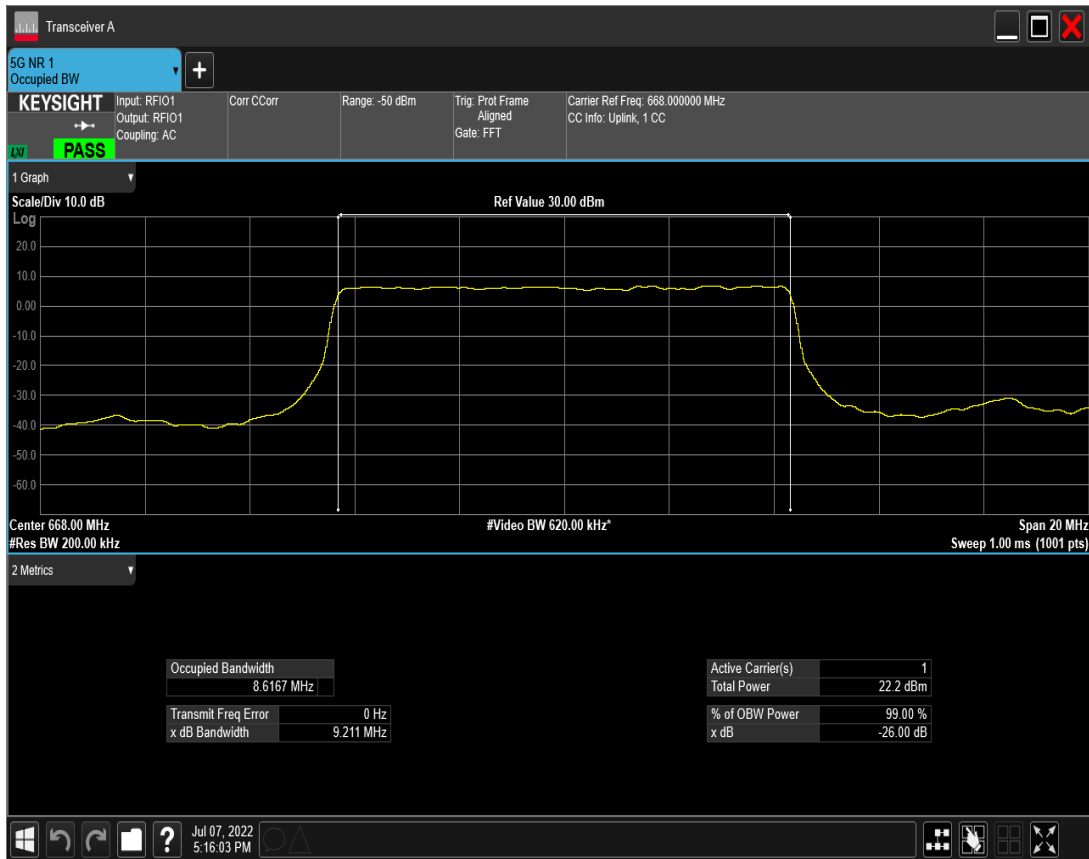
Transceiver A

5G NR 1
Occupied BW

KEYSIGHT
LXI PASS

Input: RFIO1
Output: RFIO1
Coupling: AC

Corr CCorr

Range: -50 dBm

Trig: Prot Frame Aligned
Gate: FFT

Carrier Ref Freq: 668.000000 MHz
CC Info: Uplink, 1 CC

1 Graph

Scale/Div 10.0 dB
Log

Ref Value 30.00 dBm

20.0
10.0
0.00
-10.0
-20.0
-30.0
-40.0
-50.0
-60.0

Center 668.00 MHz
#Res BW 200.00 kHz

#Video BW 620.00 kHz*

Span 20 MHz
Sweep 1.00 ms (1001 pts)

2 Metrics

| Occupied Bandwidth | |
|---|---|
| | 8.6167 MHz |

| Transmit Freq Error | 0 Hz |
|---|---|
| x dB Bandwidth | 9.211 MHz |

| Active Carrier(s) | 1 |
|---|---|
| Total Power | 22.2 dBm |

| % of OBW Power | 99.00 % |
|---|---|
| x dB | -26.00 dB |

Jul 07, 2022
5:16:03 PM